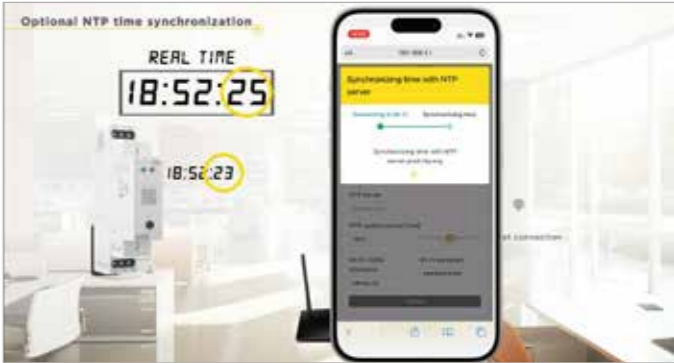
Optional NTP time synchronization

REAL TIME

18:52:25

18:52:23

Synchronizing time with NTP server

Connecting to Wi-Fi

Synchronizing time

Synchronizing time with NTP server pool.ntp.org

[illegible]

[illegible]

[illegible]

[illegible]

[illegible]

t connection